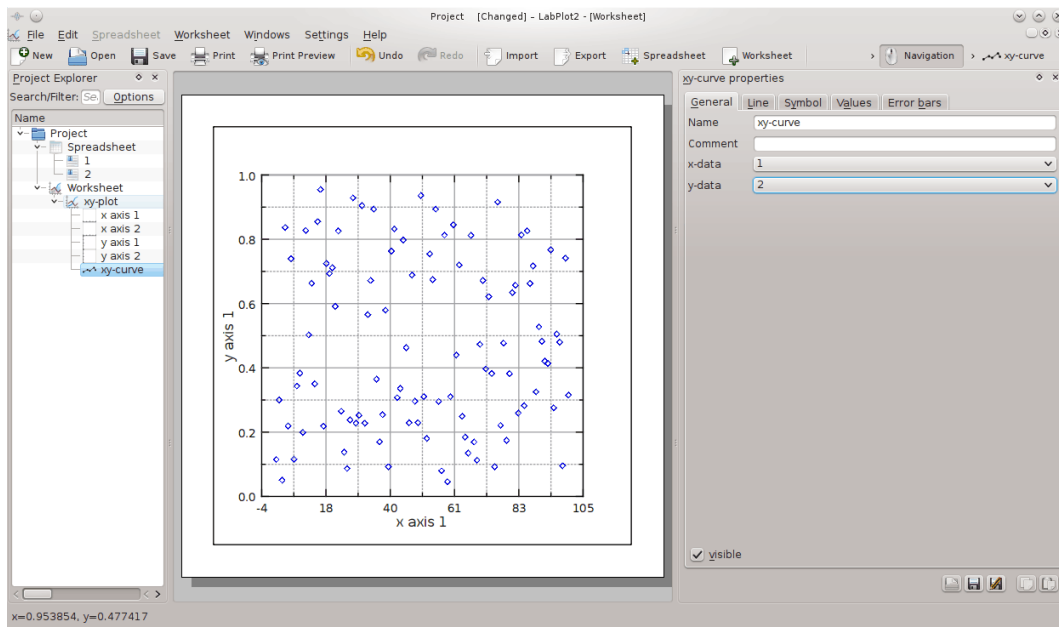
Project [Changed] – LabPlot2 - [Worksheet]

File Edit Spreadsheet Worksheet Windows Settings Help

New Open Save Print Print Preview Undo Redo Import Export Spreadsheet Worksheet Navigation xy-curve

Project Explorer

Search/Filter: Se Options

Name

Project
Spreadsheet
1
2
Worksheet
xy-plot
x axis 1
x axis 2
y axis 1
y axis 2
xy-curve

1.0
0.8
0.6
0.4
0.2
0.0
y axis 1
-4 18 40 61 83 105
x axis 1

xy-curve properties

General Line Symbol Values Error bars

| Name | xy-curve |
|---|---|
| Comment | |
| x-data | 1 |
| y-data | 2 |

visible

x=0.953854, y=0.477417